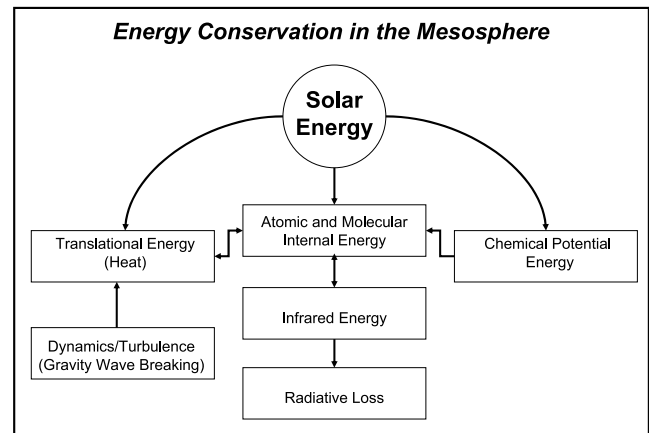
Energy Conservation in the Mesosphere

Solar Energy

Translational Energy (Heat)

Atomic and Molecular Internal Energy

Chemical Potential Energy

Dynamics/Turbulence (Gravity Wave Breaking)

Infrared Energy

Radiative Loss